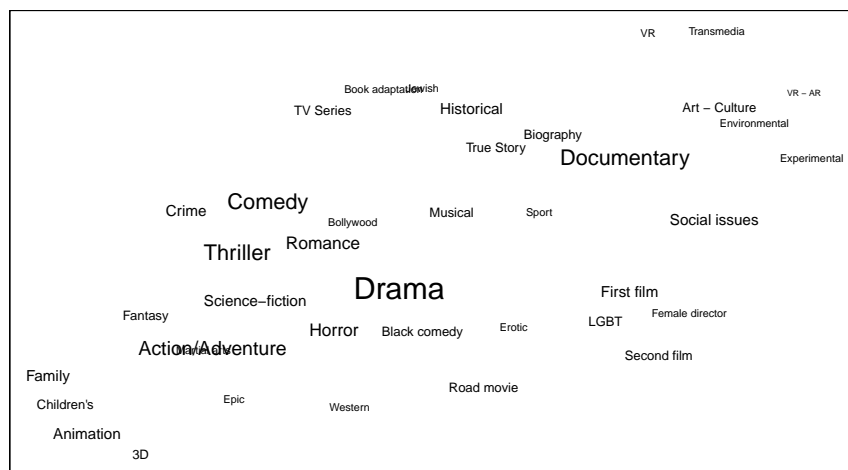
VR Transmedia

Book adaptation Jewish VR – AR

TV Series Historical Art – Culture Environmental

Biography True Story Documentary Experimental

Crime Comedy Bollywood Musical Sport Social issues

Thriller Romance

Drama First film

Science–fiction Fantasy Female director

Horror Black comedy Erotic LGBT

Action/Adventure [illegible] Second film

Family Road movie

Children's Epic Western

Animation

3D